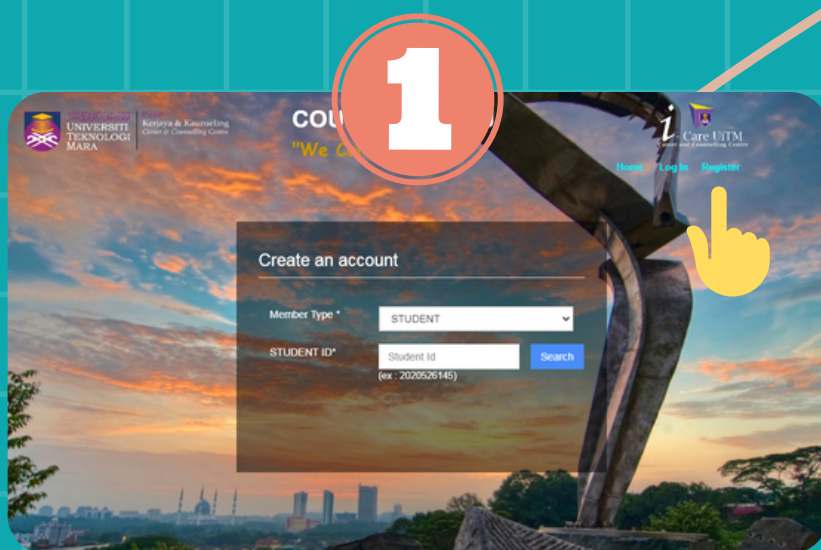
1

UNIVERSITI TEKNOLOGI MARA

Kerjaya & Kaunseling
Center in Counselling Centre

COU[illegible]

"We C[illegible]

i Care UiTM
Career and Counselling Centre

Home Log In Register

Create an account

Member Type *
STUDENT

STUDENT ID*
Student Id
Search
(ex : 2020526145)